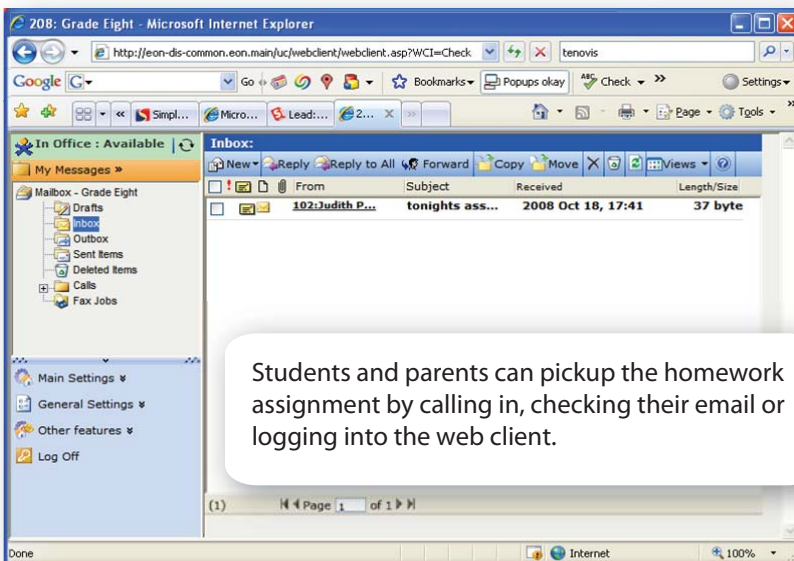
208: Grade Eight - Microsoft Internet Explorer

http://eon-dis-common.eon.main/uc/webclient/webclient.asp?WCI=Check

tenovis

Google G

Go

Bookmarks

Popups okay

Check

Settings

Simpl...

Micro...

Lead:...

2...

Page

Tools

In Office : Available

My Messages »

Mailbox - Grade Eight

Drafts

Inbox

Outbox

Sent Items

Deleted Items

Calls

Fax Jobs

Main Settings ¥

General Settings ¥

Other features ¥

Log Off

Inbox:

New

Reply

Reply to All

Forward

Copy

Move

Views

| From | Subject | Received | Length/Size |
|---|---|---|---|
| 102:Judith P... | tonights ass... | 2008 Oct 18, 17:41 | 37 byte |

Students and parents can pickup the homework assignment by calling in, checking their email or logging into the web client.

(1)

Page 1 of 1

Done

Internet

100%